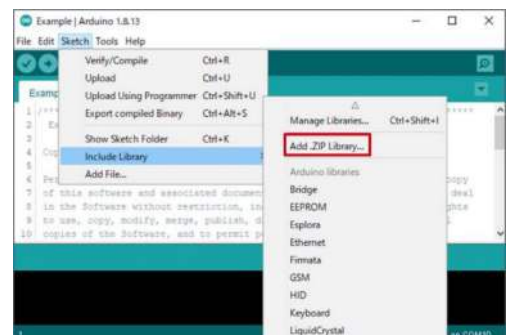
Example | Arduino 1.8.13
File Edit Sketch Tools Help
Verify/Compile Ctrl+R
Upload Ctrl+U
Upload Using Programmer Ctrl+Shift+U
Export compiled Binary Ctrl+Alt+S
Show Sketch Folder Ctrl+K
Include Library
Add File...
Examp
1 /**
2 Ex
4 Cop
6 Per
7 of this software and associated documen
8 in the Software without restriction, in
9 to use, copy, modify, merge, publish, d
10 copies of the Software, and to permit p
Manage Libraries... Ctrl+Shift+I
Add .ZIP Library...
Arduino libraries
Bridge
EEPROM
Esplora
Ethernet
Firmata
GSM
HID
Keyboard
LiquidCrystal
opy
deal
ghts
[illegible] COM10